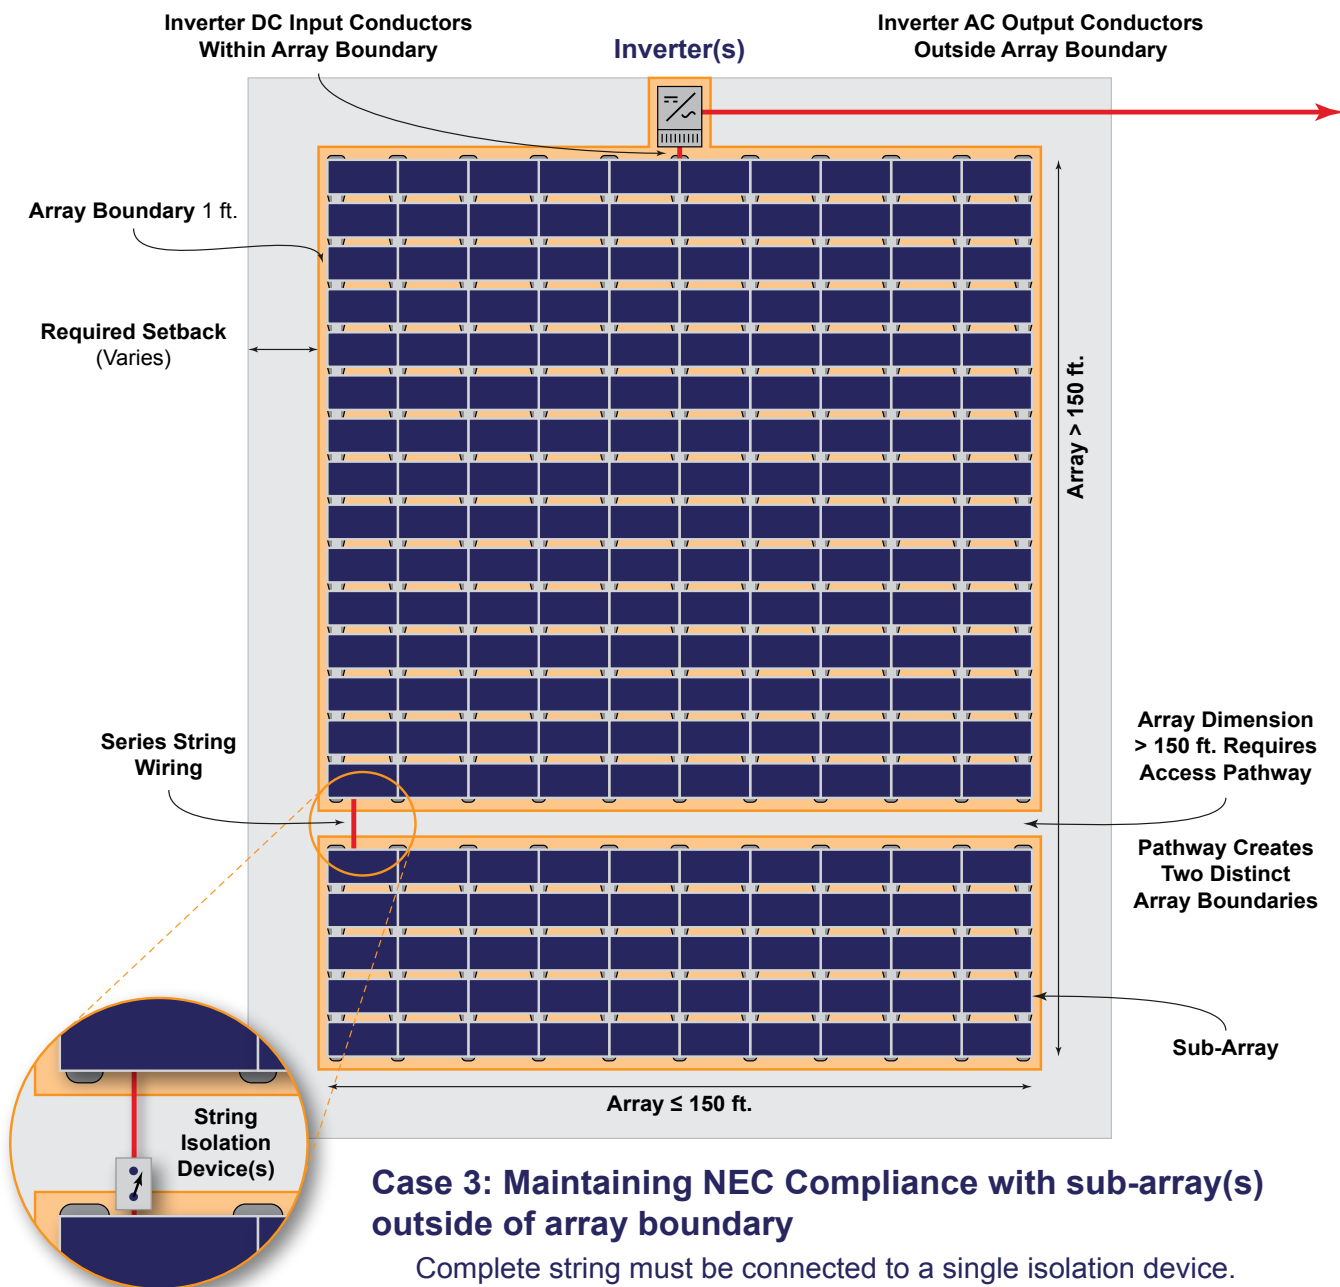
Inverter DC Input Conductors Within Array Boundary

Inverter(s)

Inverter AC Output Conductors Outside Array Boundary

Array Boundary 1 ft.

Required Setback (Varies)

Array > 150 ft.

Series String Wiring

Array Dimension > 150 ft. Requires Access Pathway

Pathway Creates Two Distinct Array Boundaries

Sub-Array

Array ≤ 150 ft.

String Isolation Device(s)

Case 3: Maintaining NEC Compliance with sub-array(s) outside of array boundary

Complete string must be connected to a single isolation device.